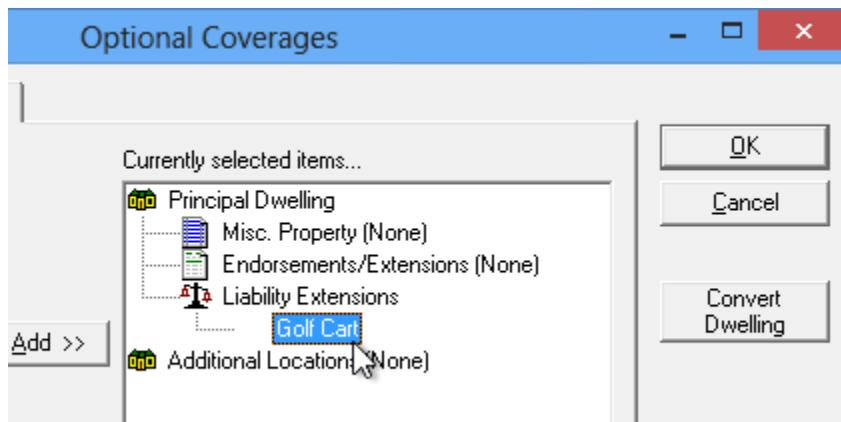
Optional Coverages

Currently selected items...

Principal Dwelling
Misc. Property (None)
Endorsements/Extensions (None)
Liability Extensions
Golf Cart
Additional Locations (None)

Add >>

OK
Cancel
Convert Dwelling